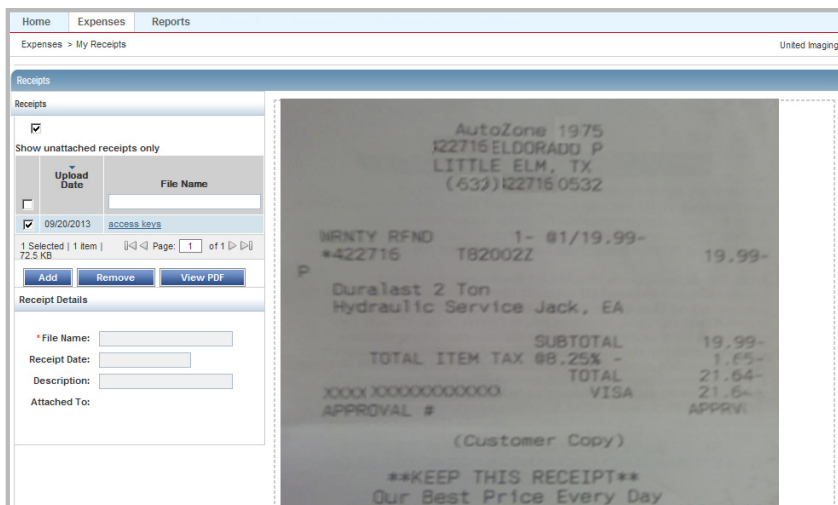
Home Expenses Reports

Expenses > My Receipts

United Imaging

Receipts

Receipts

Show unattached receipts only

| | Upload Date | File Name |
|---|---|---|
| | 09/20/2013 | access keys |

1 Selected | 1 item | 72.5 KB

Page: 1 of 1

Add Remove View PDF

Receipt Details

* File Name:

Receipt Date:

Description:

Attached To:

AutoZone 1975
22716 ELDORADO P
LITTLE ELM, TX
(63?)22716 0532

WRNTY RFND 1- @1/19.99-
*422716 T82002Z 19.99-
P
Duralast 2 Ton
Hydraulic Service Jack, EA

SUBTOTAL 19.99-
TOTAL ITEM TAX @8.25% - 1.65-
TOTAL 21.64-
XXXXXXXXXXXXXXXX VISA 21.6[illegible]
APPROVAL # APPRV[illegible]

(Customer Copy)

**KEEP THIS RECEIPT**
Our Best Price Every Day